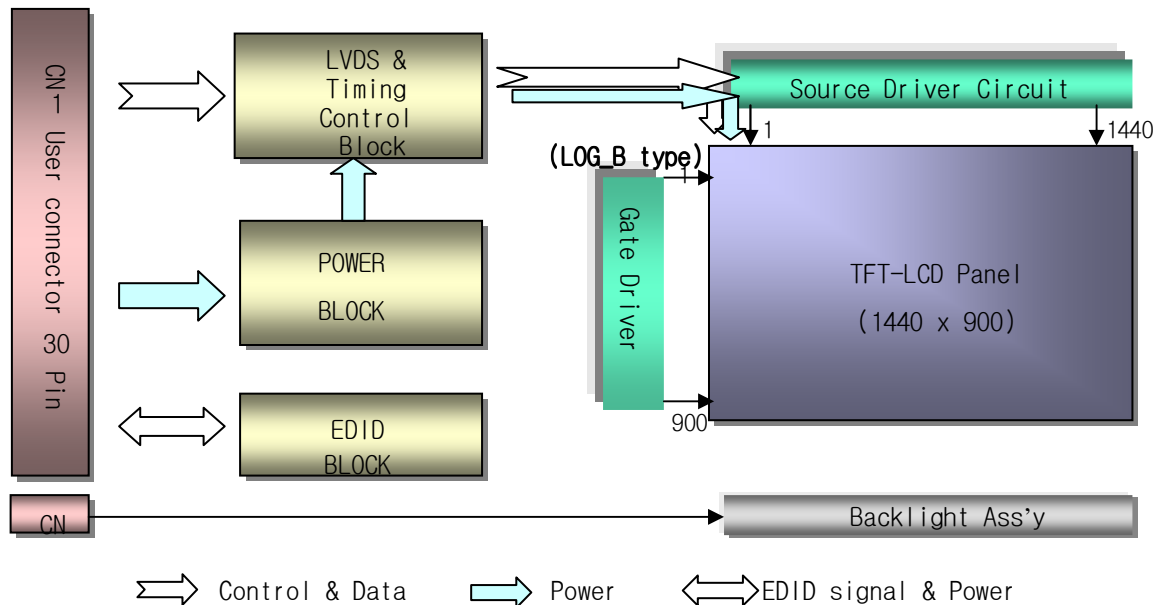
CN1 User connector 30 Pin

LVDS & Timing Control Block

POWER BLOCK

EDID BLOCK

Source Driver Circuit

1

1440

(LOG_B type)

1

Gate Driver

TFT-LCD Panel

(1440 x 900)

900

CN

Backlight Ass'y

Control & Data

Power

EDID signal & Power